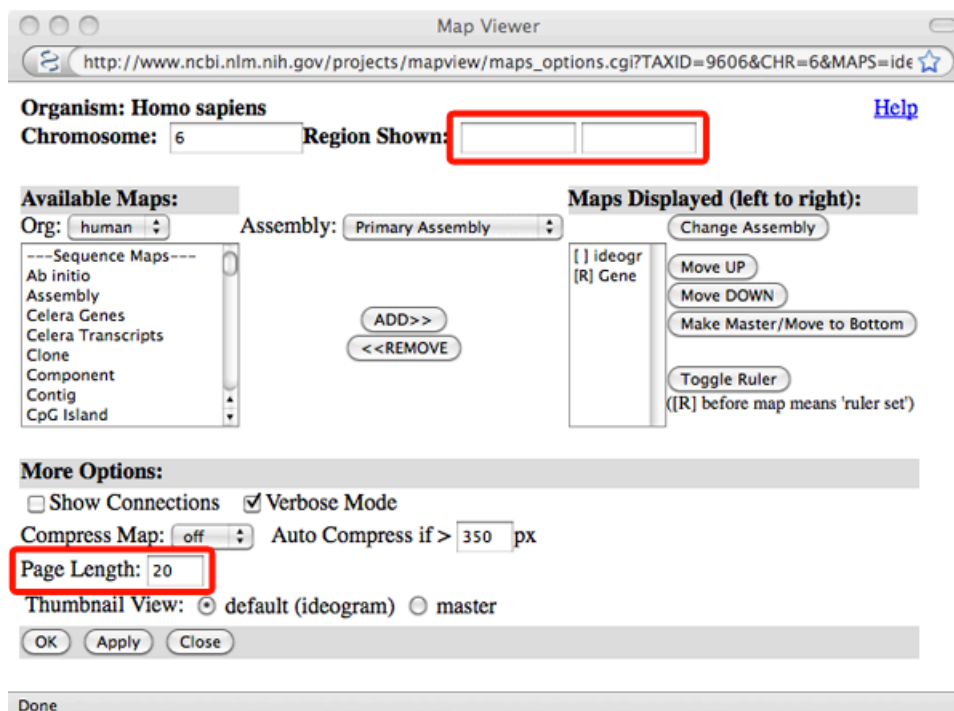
Map Viewer

http://www.ncbi.nlm.nih.gov/projects/mapview/maps_options.cgi?TAXID=9606&CHR=6&MAPS=ide

Organism: Homo sapiens
Chromosome: 6 Region Shown:

Help

Available Maps:
Org: human
Assembly: Primary Assembly

---Sequence Maps---
Ab initio
Assembly
Celera Genes
Celera Transcripts
Clone
Component
Contig
CpG Island

ADD>>
<<REMOVE

Maps Displayed (left to right):
[ ] ideogr
[R] Gene

Change Assembly
Move UP
Move DOWN
Make Master/Move to Bottom
Toggle Ruler
([R] before map means 'ruler set')

More Options:
Show Connections Verbose Mode
Compress Map: off Auto Compress if > 350 px
Page Length: 20
Thumbnail View: default (ideogram) master

OK Apply Close

Done